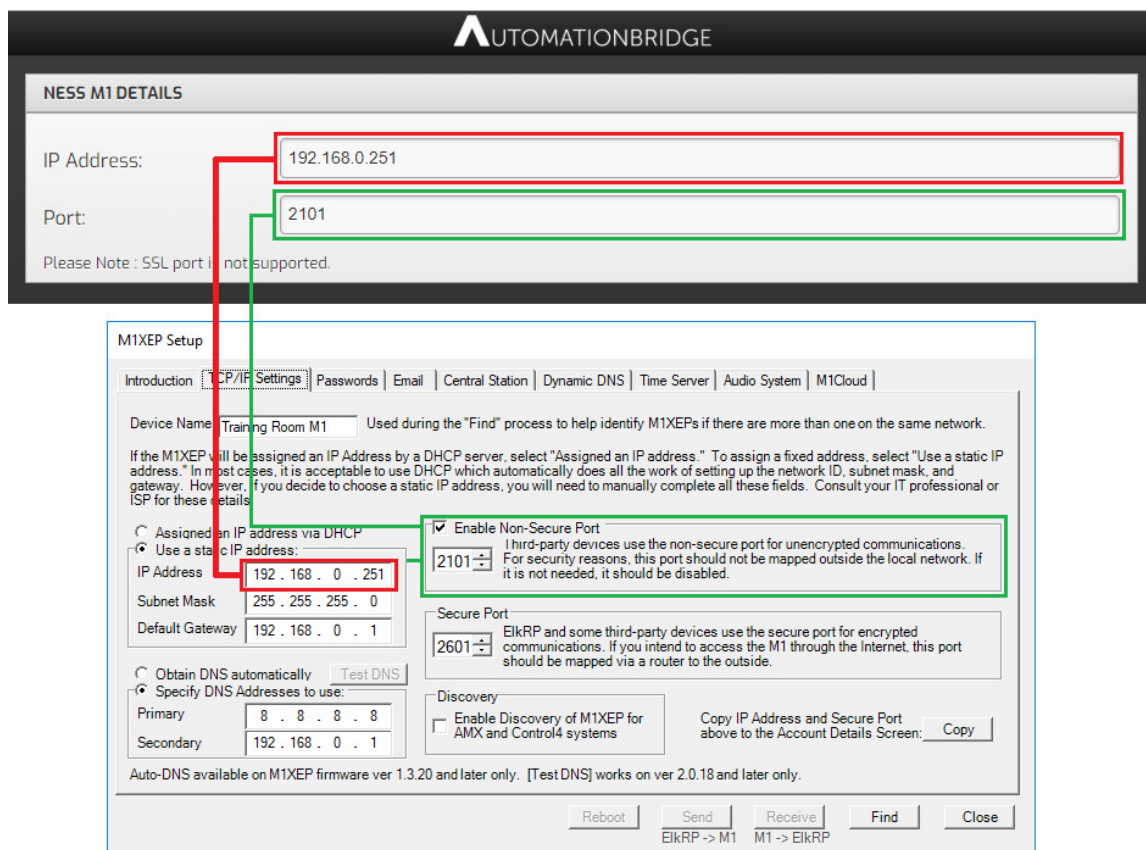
AUTOMATIONBRIDGE

NESS M1 DETAILS

IP Address: 192.168.0.251

Port: 2101

Please Note : SSL port is not supported.

M1XEP Setup

Introduction | TCP/IP Settings | Passwords | Email | Central Station | Dynamic DNS | Time Server | Audio System | M1Cloud

Device Name Training Room M1 Used during the "Find" process to help identify M1XEPs if there are more than one on the same network.

If the M1XEP will be assigned an IP Address by a DHCP server, select "Assigned an IP address." To assign a fixed address, select "Use a static IP address." In most cases, it is acceptable to use DHCP which automatically does all the work of setting up the network ID, subnet mask, and gateway. However, if you decide to choose a static IP address, you will need to manually complete all these fields. Consult your IT professional or ISP for these details.

Assigned an IP address via DHCP
Use a static IP address:
IP Address 192 . 168 . 0 . 251
Subnet Mask 255 . 255 . 255 . 0
Default Gateway 192 . 168 . 0 . 1

Enable Non-Secure Port
2101 Third-party devices use the non-secure port for unencrypted communications. For security reasons, this port should not be mapped outside the local network. If it is not needed, it should be disabled.

Secure Port
2601 ElkRP and some third-party devices use the secure port for encrypted communications. If you intend to access the M1 through the Internet, this port should be mapped via a router to the outside.

Obtain DNS automatically Test DNS
Specify DNS Addresses to use:
Primary 8 . 8 . 8 . 8
Secondary 192 . 168 . 0 . 1

Discovery
Enable Discovery of M1XEP for AMX and Control4 systems

Copy IP Address and Secure Port above to the Account Details Screen: Copy

Auto-DNS available on M1XEP firmware ver 1.3.20 and later only. [Test DNS] works on ver 2.0.18 and later only.

Reboot | Send ElkRP -> M1 | Receive M1 -> ElkRP | Find | Close